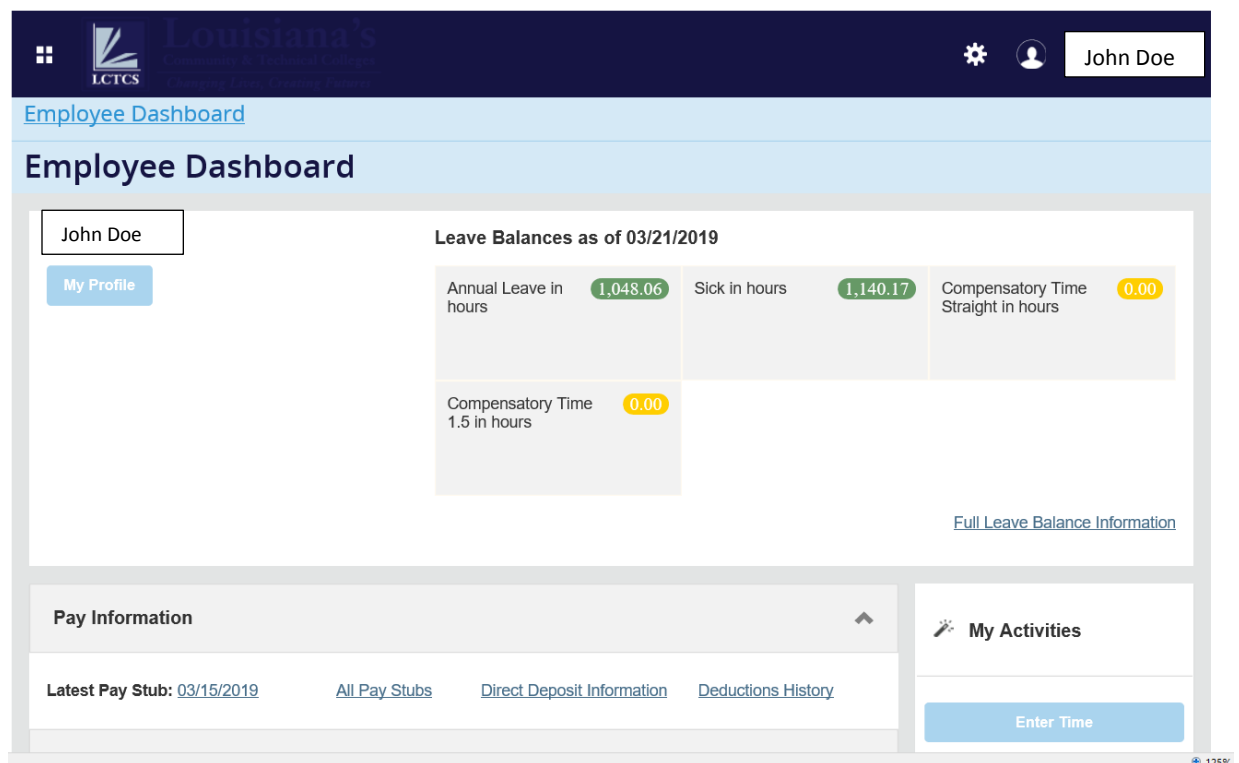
LCTCS Louisiana's Community & Technical Colleges Changing Lives, Creating Futures

John Doe

Employee Dashboard

Employee Dashboard

John Doe

My Profile

Leave Balances as of 03/21/2019

Annual Leave in hours 1,048.06

Sick in hours 1,140.17

Compensatory Time Straight in hours 0.00

Compensatory Time 1.5 in hours 0.00

Full Leave Balance Information

Pay Information

Latest Pay Stub: 03/15/2019

All Pay Stubs

Direct Deposit Information

Deductions History

My Activities

Enter Time

125%